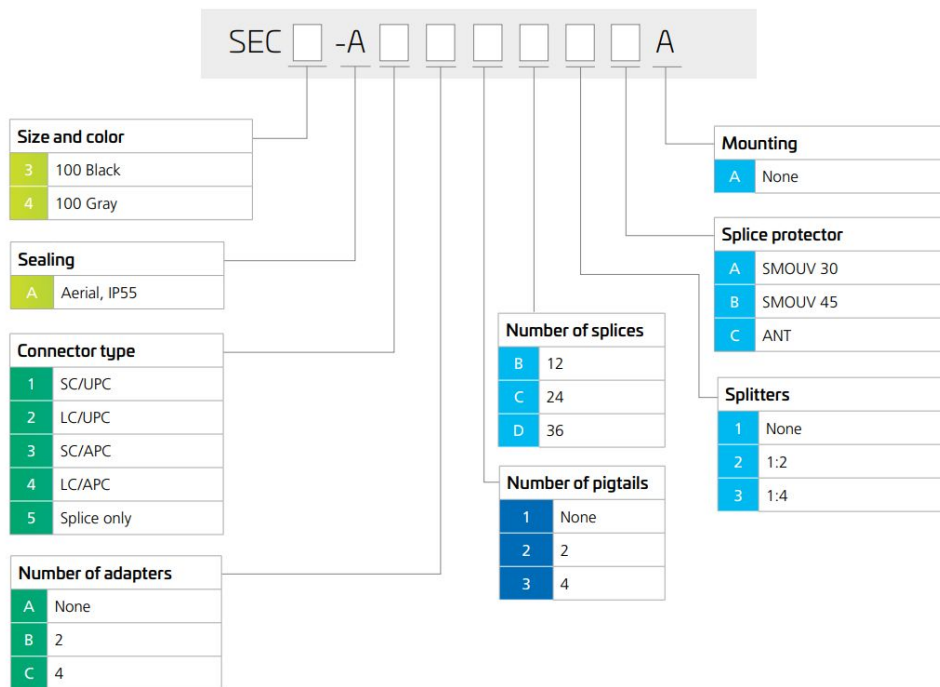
SEC ☐ -A ☐ ☐ ☐ ☐ ☐ ☐ A

| Size and color | |
|---|---|
| 3 | 100 Black |
| 4 | 100 Gray |

| Sealing | |
|---|---|
| A | Aerial, IP55 |

| Connector type | |
|---|---|
| 1 | SC/UPC |
| 2 | LC/UPC |
| 3 | SC/APC |
| 4 | LC/APC |
| 5 | Splice only |

| Number of adapters | |
|---|---|
| A | None |
| B | 2 |
| C | 4 |

| Number of splices | |
|---|---|
| B | 12 |
| C | 24 |
| D | 36 |

| Number of pigtails | |
|---|---|
| 1 | None |
| 2 | 2 |
| 3 | 4 |

| Mounting | |
|---|---|
| A | None |

| Splice protector | |
|---|---|
| A | SMOUV 30 |
| B | SMOUV 45 |
| C | ANT |

| Splitters | |
|---|---|
| 1 | None |
| 2 | 1:2 |
| 3 | 1:4 |